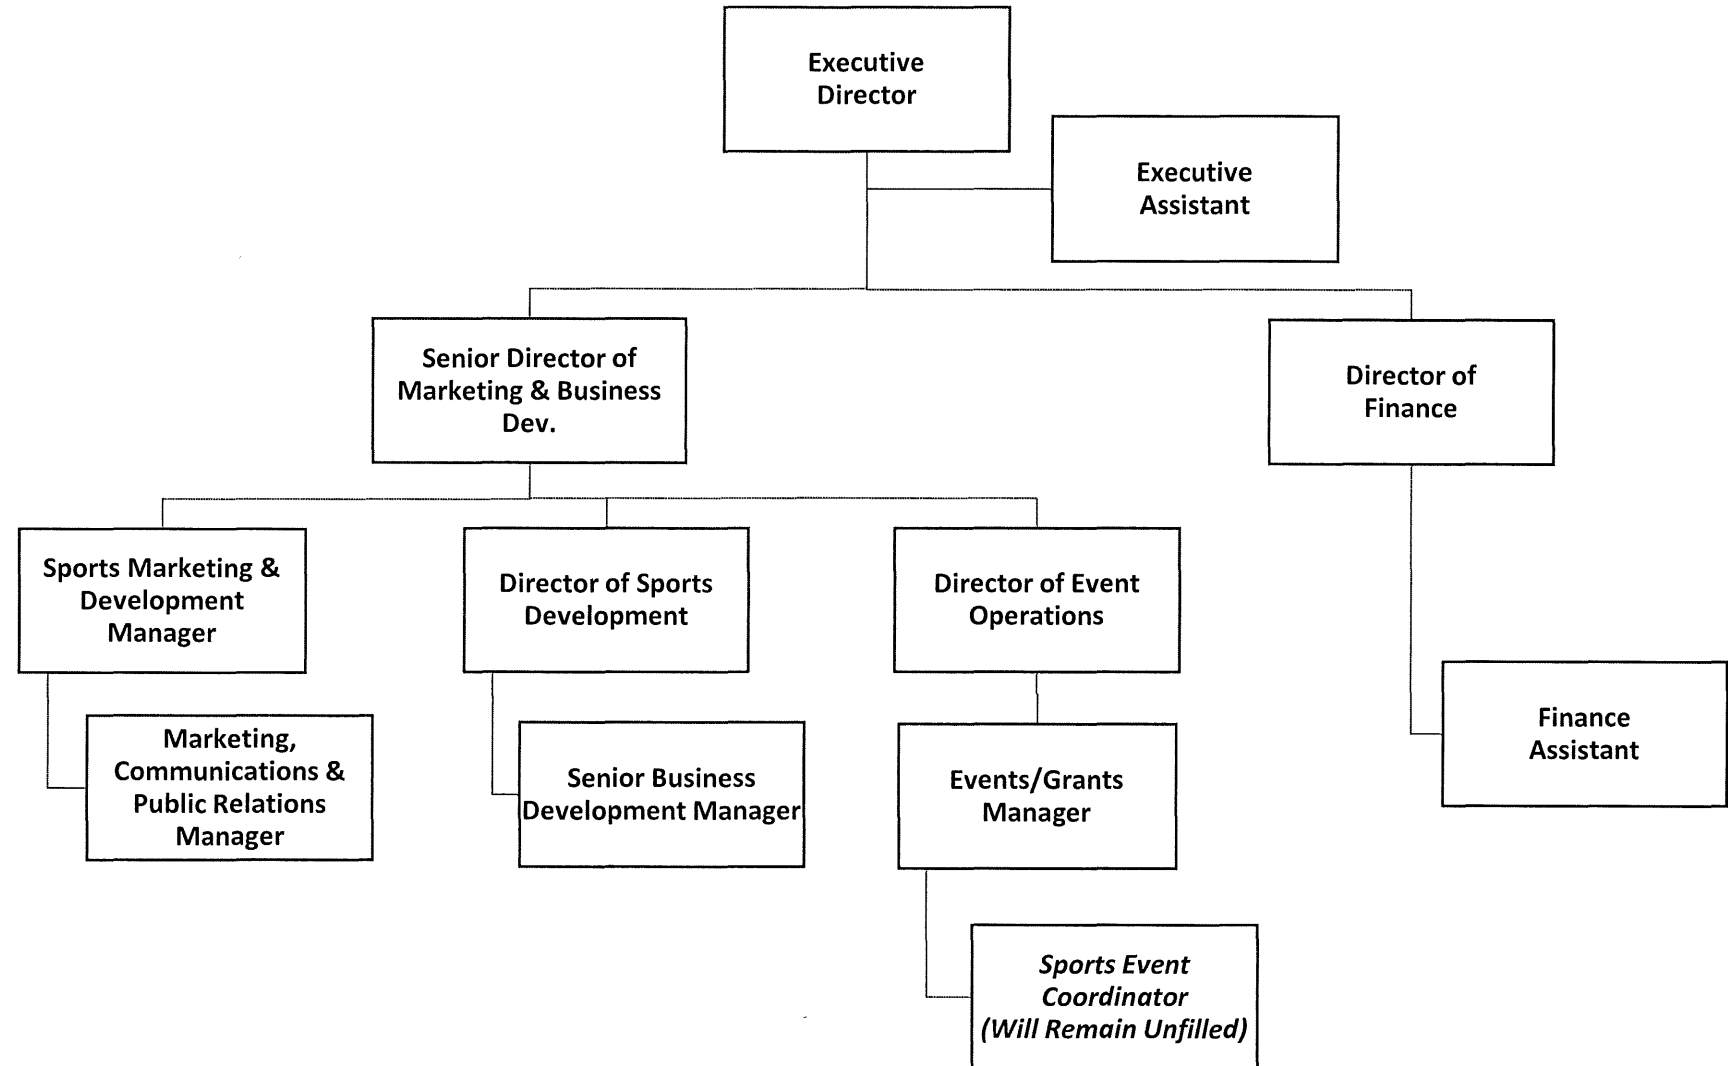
Executive Director

Executive Assistant

Senior Director of Marketing & Business Dev.

Director of Finance

Sports Marketing & Development Manager

Director of Sports Development

Director of Event Operations

Marketing, Communications & Public Relations Manager

Senior Business Development Manager

Events/Grants Manager

Finance Assistant

*Sports Event Coordinator (Will Remain Unfilled)*